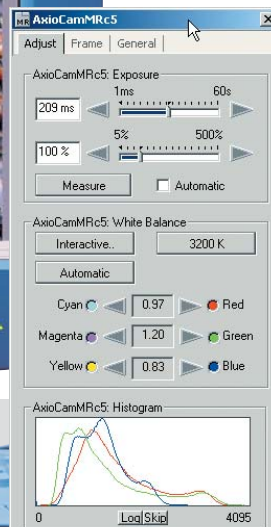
MR AxioCamMRc5

Adjust | Frame | General

AxioCamMRc5: Exposure

209 ms

1ms

60s

100 %

5%

500%

Measure

Automatic

AxioCamMRc5: White Balance

Interactive..

3200 K

Automatic

Cyan

0.97

Red

Magenta

1.20

Green

Yellow

0.83

Blue

AxioCamMRc5: Histogram

0

Log

Skip

4095